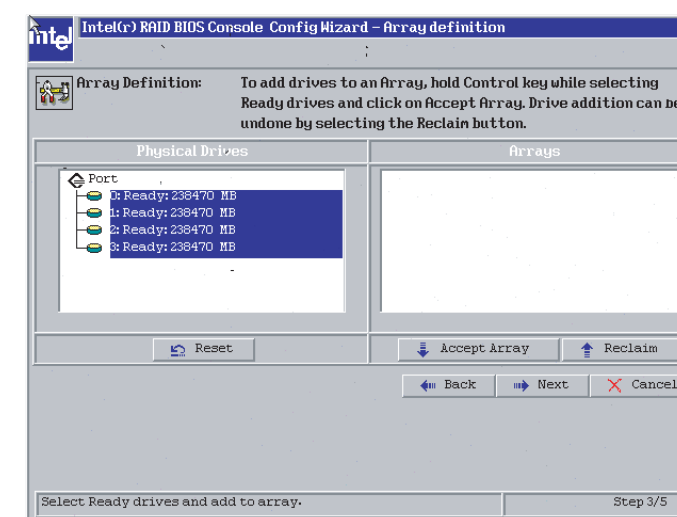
intel Intel(r) RAID BIOS Console Config Wizard – Array definition

Array Definition: To add drives to an Array, hold Control key while selecting Ready drives and click on Accept Array. Drive addition can be undone by selecting the Reclaim button.

Physical Drives

Port
0: Ready: 238470 MB
1: Ready: 238470 MB
2: Ready: 238470 MB
3: Ready: 238470 MB

Arrays

Reset

Accept Array

Reclaim

Back

Next

Cancel

Select Ready drives and add to array.

Step 3/5